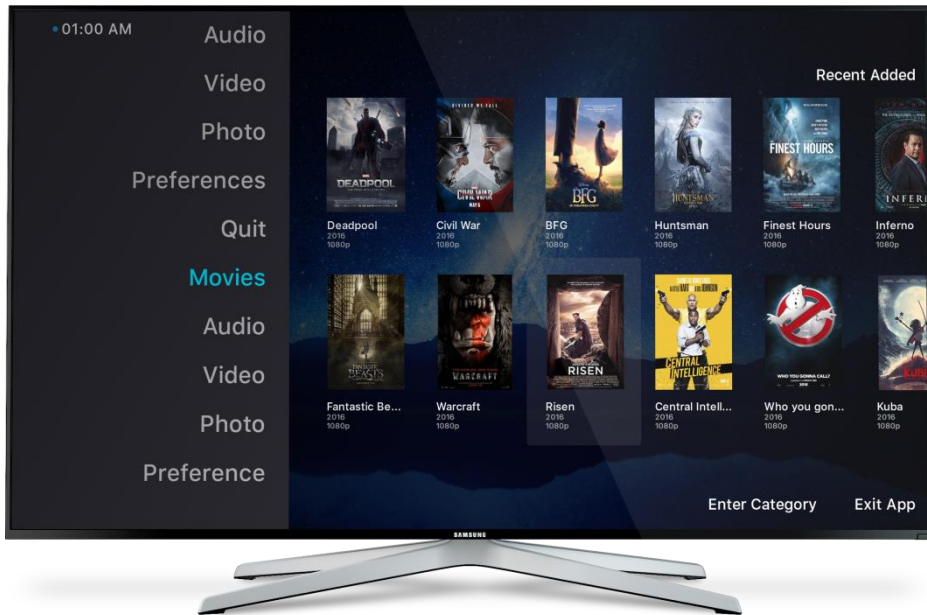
01:00 AM

Audio
Video
Photo
Preferences
Quit
Movies
Audio
Video
Photo
Preference

Recent Added

DEADPOOL
Deadpool
2016
1080p

CIVIL WAR
Civil War
2016
1080p

BFG
BFG
2016
1080p

HUNTSMAN
Huntsman
2016
1080p

FINEST HOURS
Finest Hours
2016
1080p

INFERI
Inferno
2016
1080p

FANTASTIC BEASTS
Fantastic Be...
2016
1080p

WARCRAFT
Warcraft
2016
1080p

RISEN
Risen
2016
1080p

CENTRAL INTELLIGENCE
Central Intell...
2016
1080p

WHO YOU GONNA CALL?
Who you gon...
2016
1080p

Kuba
2016
1080p

Enter Category
Exit App

SAMSUNG